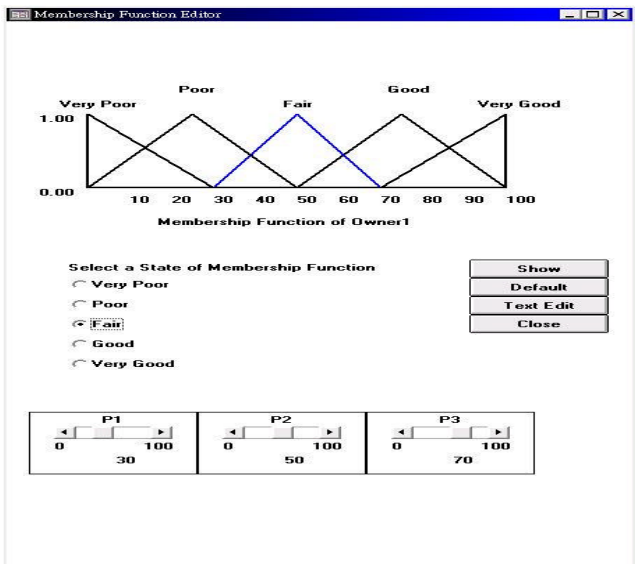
Membership Function Editor

Poor
Good
Very Poor
Fair
Very Good
1.00
0.00
10 20 30 40 50 60 70 80 90 100
Membership Function of Owner1

Select a State of Membership Function
Very Poor
Poor
Fair
Good
Very Good

Show
Default
Text Edit
Close

P1
0 100
30

P2
0 100
50

P3
0 100
70